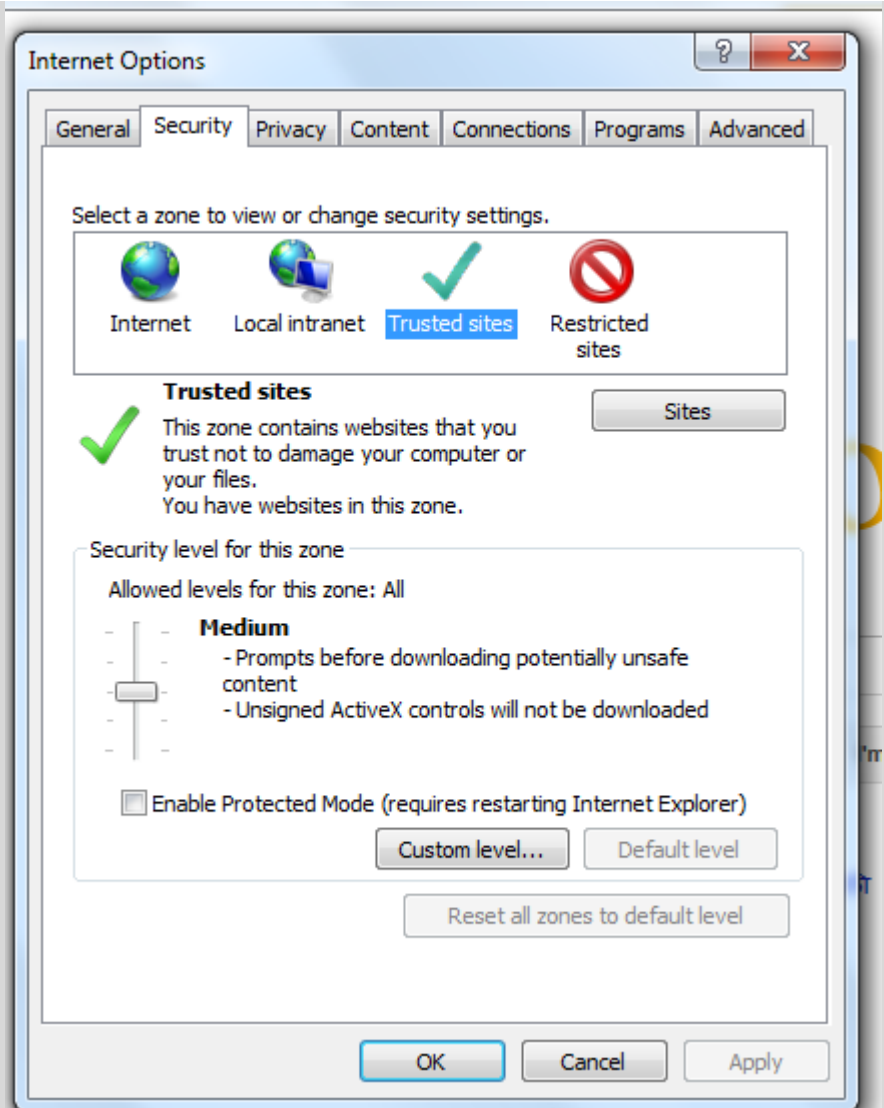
Internet Options

?

General | Security | Privacy | Content | Connections | Programs | Advanced

Select a zone to view or change security settings.

Internet

Local intranet

Trusted sites

Restricted sites

Trusted sites

This zone contains websites that you trust not to damage your computer or your files.

You have websites in this zone.

Sites

Security level for this zone

Allowed levels for this zone: All

Medium

- Prompts before downloading potentially unsafe content

- Unsigned ActiveX controls will not be downloaded

Enable Protected Mode (requires restarting Internet Explorer)

Custom level...

Default level

Reset all zones to default level

OK

Cancel

Apply